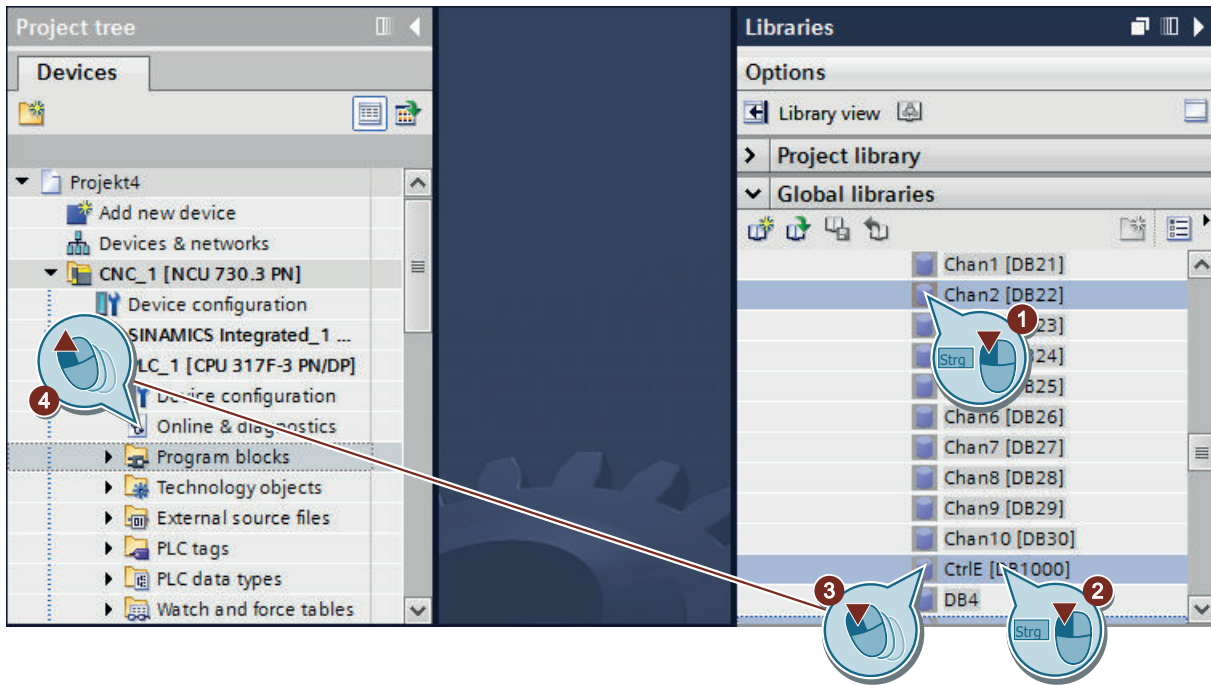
Project tree

Devices

Projekt4
Add new device
Devices & networks
CNC_1 [NCU 730.3 PN]
Device configuration
SINAMICS Integrated_1 ...
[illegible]LC_1 [CPU 317F-3 PN/DP]
De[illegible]ice configuration
Online & diag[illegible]ostics
Program blocks
Technology objects
External source files
PLC tags
PLC data types
Watch and force tables

Libraries

Options

Library view

Project library

Global libraries

Chan1 [DB21]
Chan2 [DB22]
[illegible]23]
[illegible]24]
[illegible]B25]
Chan6 [DB26]
Chan7 [DB27]
Chan8 [DB28]
Chan9 [DB29]
Chan10 [DB30]
CtrlE [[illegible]B1000]
DB4

1
Strg
2
Strg
3
4